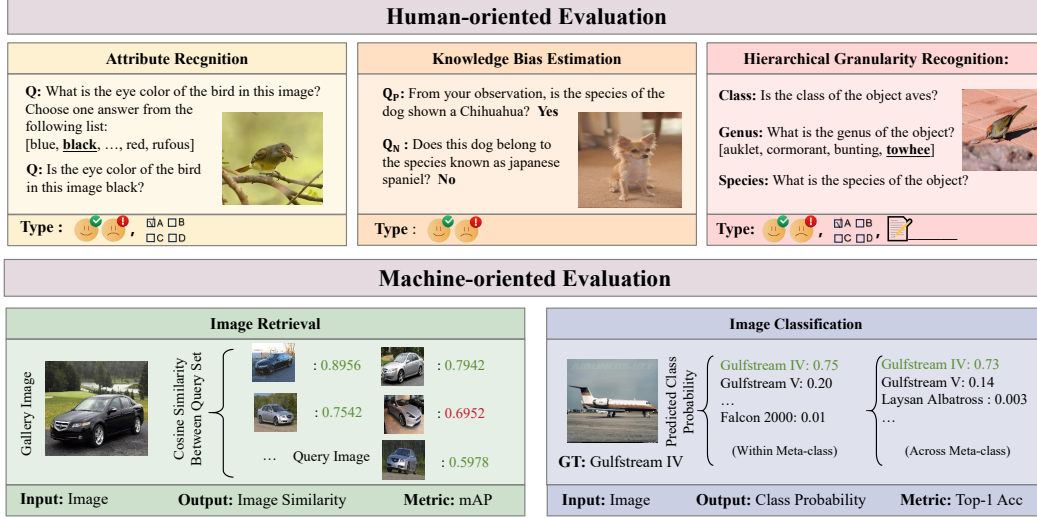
Human-oriented Evaluation

Attribute Recgnition

Q: What is the eye color of the bird in this image? Choose one answer from the following list: [blue, black, …, red, rufous]

Q: Is the eye color of the bird in this image black?

Type : , A B C D

Knowledge Bias Estimation

$Q_P$: From your observation, is the species of the dog shown a Chihuahua? Yes

$Q_N$: Does this dog belong to the species known as japanese spaniel? No

Type :

Hierarchical Granularity Recognition:

Class: Is the class of the object aves?

Genus: What is the genus of the object? [auklet, cormorant, bunting, towhee]

Species: What is the species of the object?

Type: A B C D,

Machine-oriented Evaluation

Image Retrieval

Gallery Image

Cosine Similarity Between Query Set

: 0.8956

: 0.7942

: 0.7542

: 0.6952

… Query Image

: 0.5978

Input: Image Output: Image Similarity Metric: mAP

Image Classification

Predicted Class Probability

Gulfstream IV: 0.75
Gulfstream V: 0.20
…
Falcon 2000: 0.01
(Within Meta-class)

Gulfstream IV: 0.73
Gulfstream V: 0.14
Laysan Albatross : 0.003
…
(Across Meta-class)

GT: Gulfstream IV

Input: Image Output: Class Probability Metric: Top-1 Acc